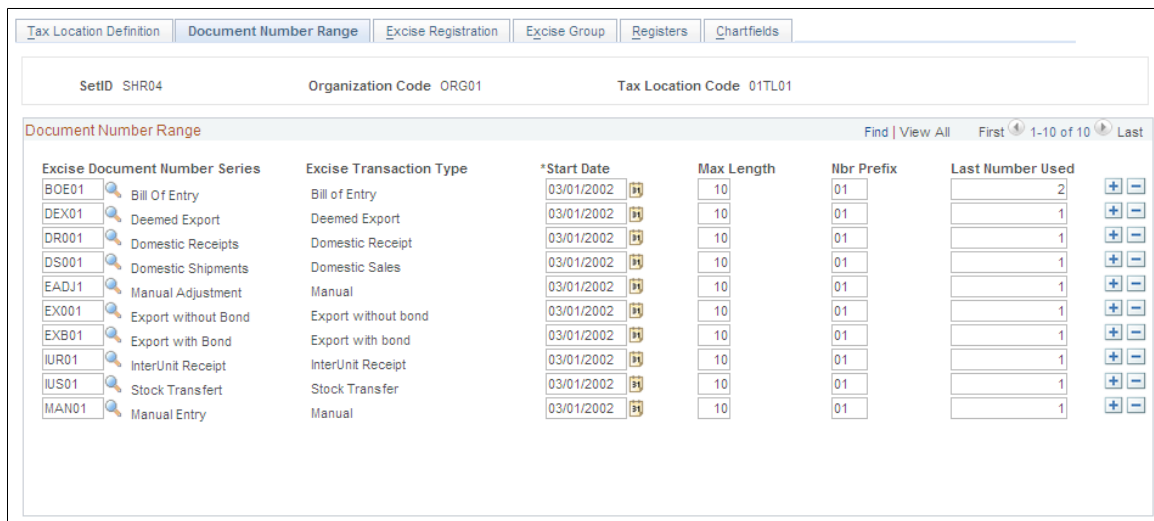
Tax Location Definition | Document Number Range | Excise Registration | Excise Group | Registers | Chartfields

SetID SHR04 Organization Code ORG01 Tax Location Code 01TL01

Document Number Range

Find | View All First 1-10 of 10 Last

| Excise Document Number Series | | Excise Transaction Type | *Start Date | Max Length | Nbr Prefix | Last Number Used |
|---|---|---|---|---|---|---|
| BOE01 | Bill Of Entry | Bill of Entry | 03/01/2002 | 10 | 01 | 2 |
| DEX01 | Deemed Export | Deemed Export | 03/01/2002 | 10 | 01 | 1 |
| DR001 | Domestic Receipts | Domestic Receipt | 03/01/2002 | 10 | 01 | 1 |
| DS001 | Domestic Shipments | Domestic Sales | 03/01/2002 | 10 | 01 | 1 |
| EADJ1 | Manual Adjustment | Manual | 03/01/2002 | 10 | 01 | 1 |
| EX001 | Export without Bond | Export without bond | 03/01/2002 | 10 | 01 | 1 |
| EXB01 | Export with Bond | Export with bond | 03/01/2002 | 10 | 01 | 1 |
| IUR01 | InterUnit Receipt | InterUnit Receipt | 03/01/2002 | 10 | 01 | 1 |
| IUS01 | Stock Transfert | Stock Transfer | 03/01/2002 | 10 | 01 | 1 |
| MAN01 | Manual Entry | Manual | 03/01/2002 | 10 | 01 | 1 |